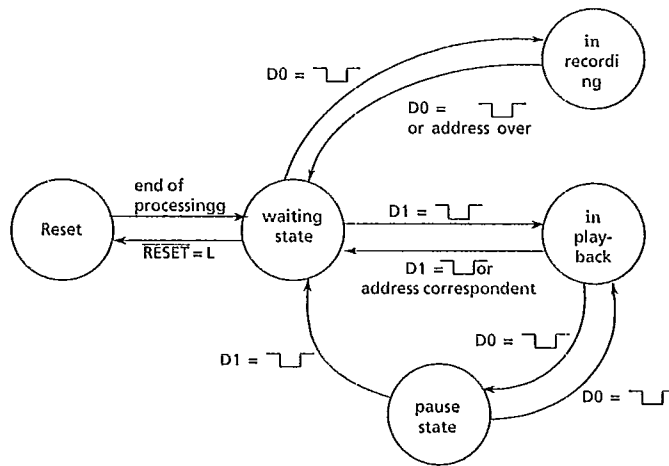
D0 = ⌐⌙⌐

in recordi ng

D0 = ⌐⌙⌐ or address over

end of processingg

Reset

$\overline{RESET}$ = L

waiting state

D1 = ⌐⌙⌐

in play-back

D1 = ⌐⌙or address correspondent

D0 = ⌐⌙⌐

D1 = ⌐⌙⌐

pause state

D0 = ⌐⌙⌐